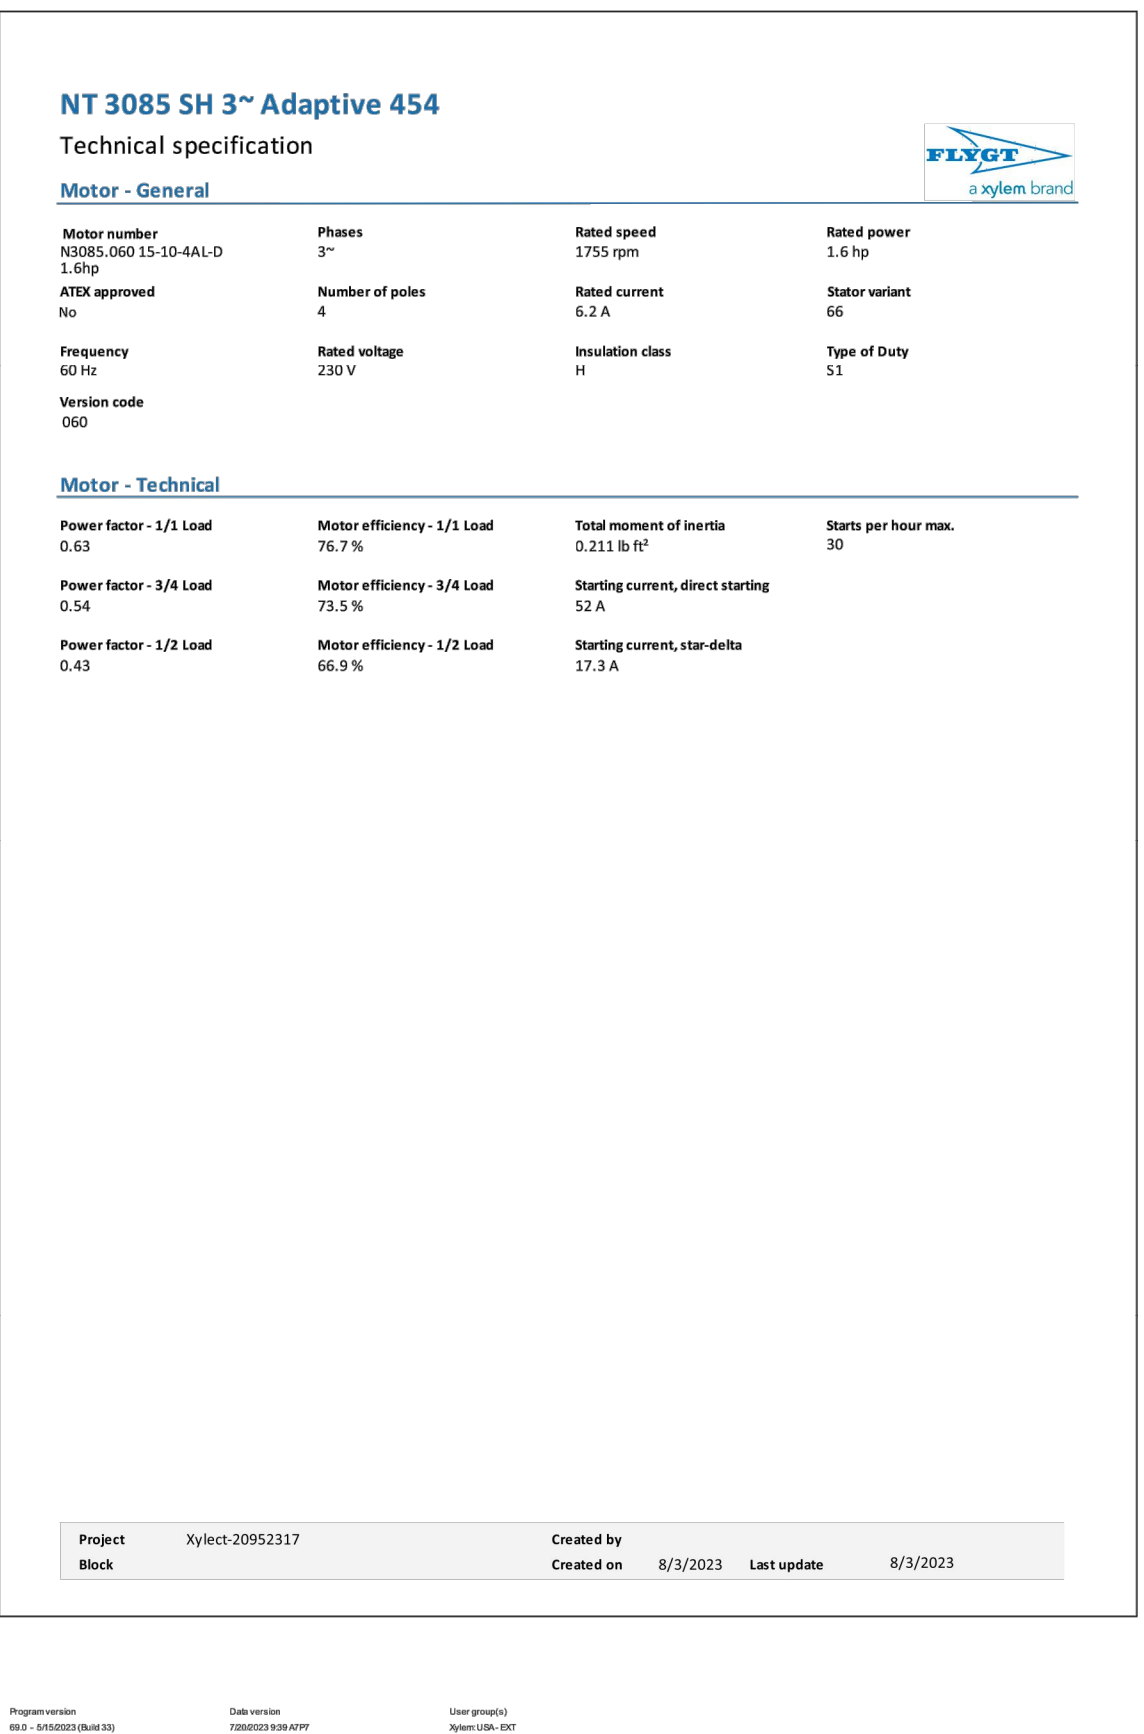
NT 3085 SH 3~ Adaptive 454

Technical specification

FLYGT
a xylem brand

Motor - General

Motor number
N3085.060 15-10-4AL-D 1.6hp

Phases
3~

Rated speed
1755 rpm

Rated power
1.6 hp

ATEX approved
No

Number of poles
4

Rated current
6.2 A

Stator variant
66

Frequency
60 Hz

Rated voltage
230 V

Insulation class
H

Type of Duty
S1

Version code
060

Motor - Technical

Power factor - 1/1 Load
0.63

Motor efficiency - 1/1 Load
76.7 %

Total moment of inertia
0.211 lb ft²

Starts per hour max.
30

Power factor - 3/4 Load
0.54

Motor efficiency - 3/4 Load
73.5 %

Starting current, direct starting
52 A

Power factor - 1/2 Load
0.43

Motor efficiency - 1/2 Load
66.9 %

Starting current, star-delta
17.3 A

| Project | Xylect-20952317 | Created by | | | |
|---|---|---|---|---|---|
| Block | | Created on | 8/3/2023 | Last update | 8/3/2023 |

Program version
69.0 - 5/15/2023 (Build 33)

Data version
7/20/2023 9:39 A7P7

User group(s)
Xylem: USA - EXT